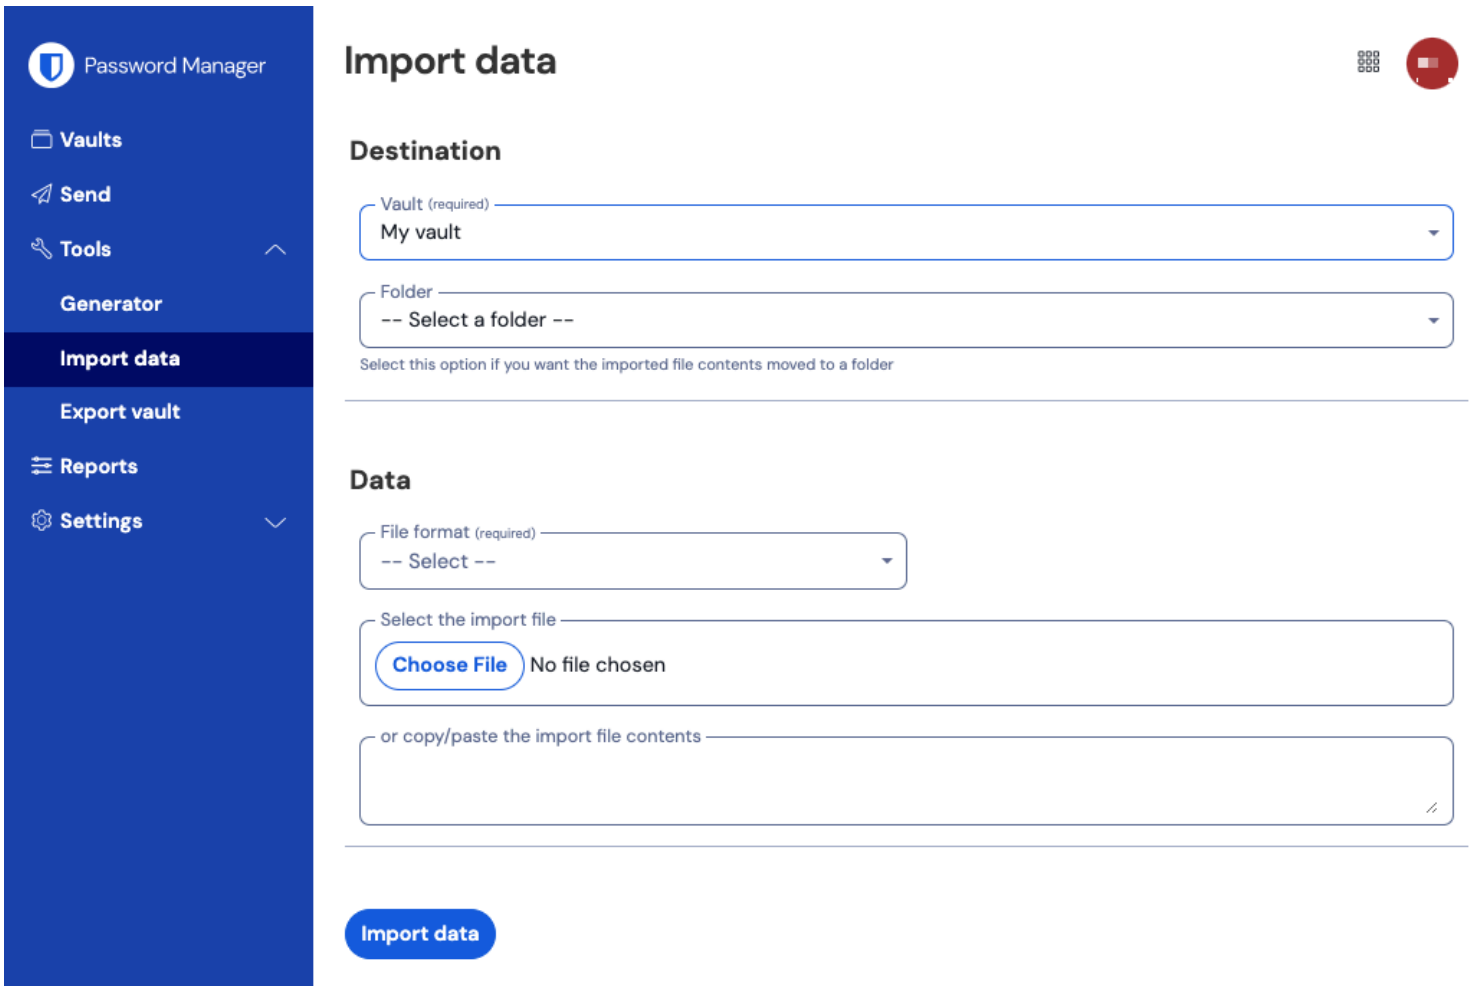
Password Manager

Vaults

Send

Tools

Generator

Import data

Export vault

Reports

Settings

Import data

Destination

Vault (required)

My vault

Folder

-- Select a folder --

Select this option if you want the imported file contents moved to a folder

Data

File format (required)

-- Select --

Select the import file

Choose File No file chosen

or copy/paste the import file contents

Import data